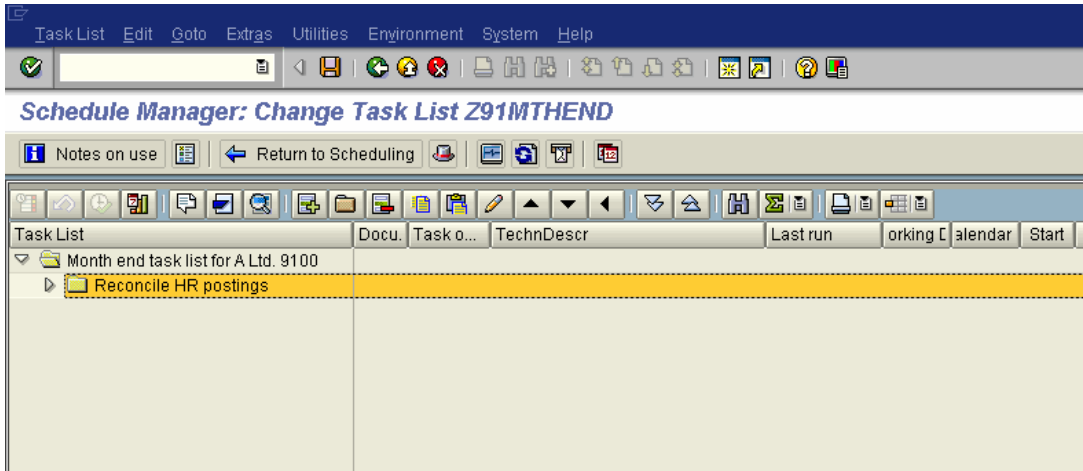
Task List Edit Goto Extras Utilities Environment System Help

Schedule Manager: Change Task List Z91MTHEND

Notes on use | Return to Scheduling

| Task List | Docu. | Task o... | TechnDescr | Last run | orking [ | alendar | Start |
|---|---|---|---|---|---|---|---|
| Month end task list for A Ltd. 9100 | | | | | | | |
| Reconcile HR postings | | | | | | | |